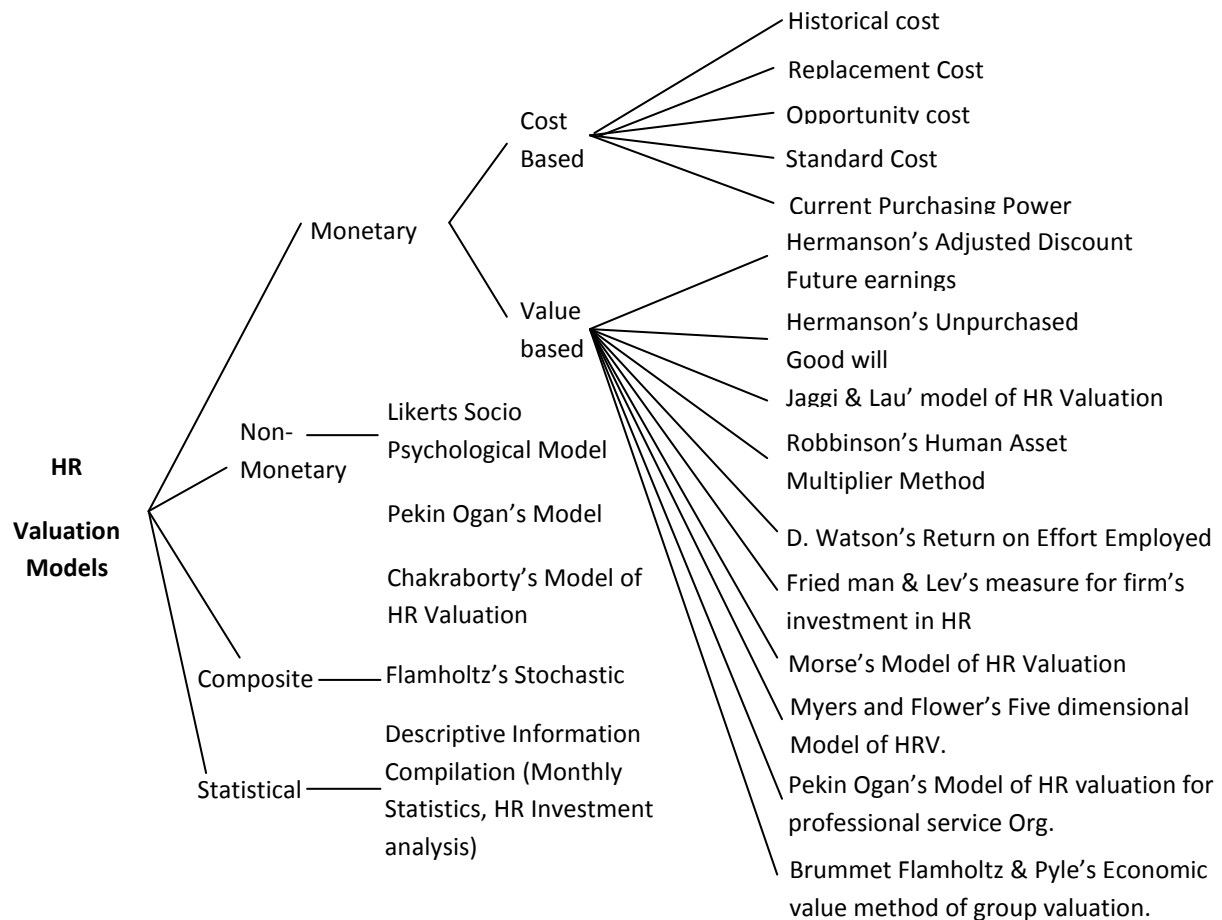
HR Valuation Models

Monetary

Cost Based

Historical cost

Replacement Cost

Opportunity cost

Standard Cost

Current Purchasing Power

Value based

Hermanson's Adjusted Discount Future earnings

Hermanson's Unpurchased Good will

Jaggi & Lau' model of HR Valuation

Robbinson's Human Asset Multiplier Method

D. Watson's Return on Effort Employed

Fried man & Lev's measure for firm's investment in HR

Morse's Model of HR Valuation

Myers and Flower's Five dimensional Model of HRV.

Pekin Ogan's Model of HR valuation for professional service Org.

Brummet Flamholtz & Pyle's Economic value method of group valuation.

Non-Monetary

Likerts Socio Psychological Model

Pekin Ogan's Model

Chakraborty's Model of HR Valuation

Composite

Flamholtz's Stochastic

Statistical

Descriptive Information Compilation (Monthly Statistics, HR Investment analysis)